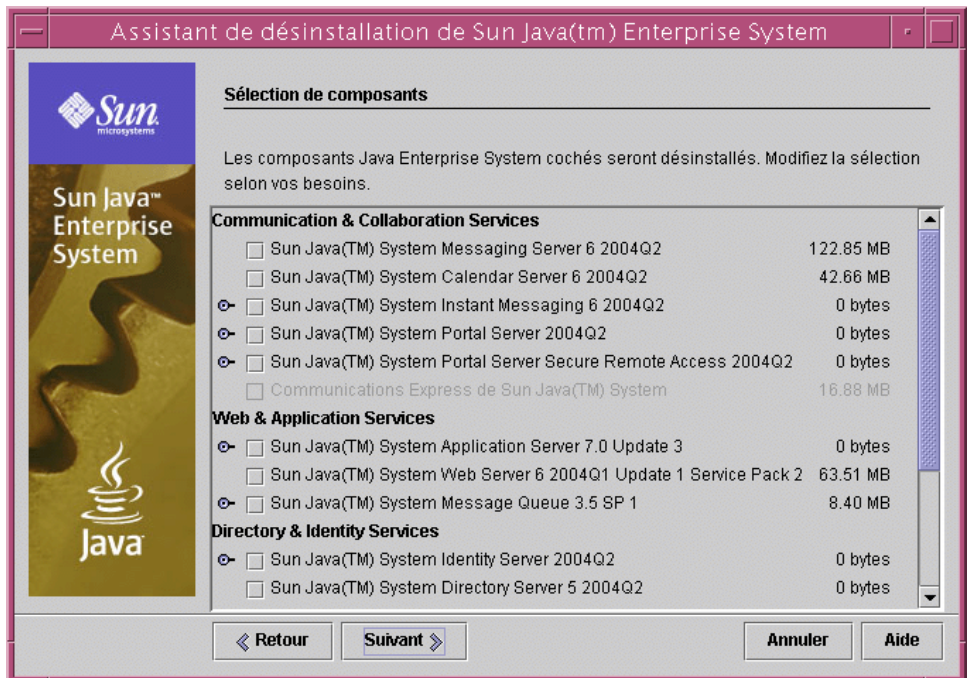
Assistant de désinstallation de Sun Java(tm) Enterprise System

Sun microsystems

Sun Java™ Enterprise System

Java

Sélection de composants

Les composants Java Enterprise System cochés seront désinstallés. Modifiez la sélection selon vos besoins.

| | |
|---|---|
| **Communication & Collaboration Services** | |
| Sun Java(TM) System Messaging Server 6 2004Q2 | 122.85 MB |
| Sun Java(TM) System Calendar Server 6 2004Q2 | 42.66 MB |
| Sun Java(TM) System Instant Messaging 6 2004Q2 | 0 bytes |
| Sun Java(TM) System Portal Server 2004Q2 | 0 bytes |
| Sun Java(TM) System Portal Server Secure Remote Access 2004Q2 | 0 bytes |
| Communications Express de Sun Java(TM) System | 16.88 MB |
| **Web & Application Services** | |
| Sun Java(TM) System Application Server 7.0 Update 3 | 0 bytes |
| Sun Java(TM) System Web Server 6 2004Q1 Update 1 Service Pack 2 | 63.51 MB |
| Sun Java(TM) System Message Queue 3.5 SP 1 | 8.40 MB |
| **Directory & Identity Services** | |
| Sun Java(TM) System Identity Server 2004Q2 | 0 bytes |
| Sun Java(TM) System Directory Server 5 2004Q2 | 0 bytes |

Retour Suivant Annuler Aide